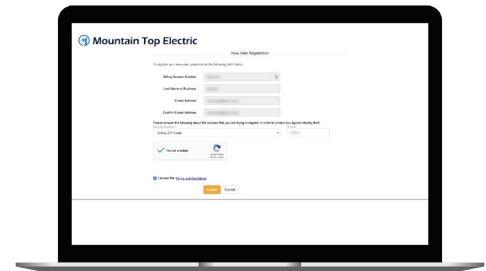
Mountain Top Electric

New User Registration

To register as a new user, please enter the following information:

Billing Account Number

Last Name or Business

E-mail Address

Confirm E-mail Address

Please answer the following about the account that you are trying to register in order to protect you against identity theft:

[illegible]

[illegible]

I'm not a robot

I accept the Terms and Conditions

Submit Cancel